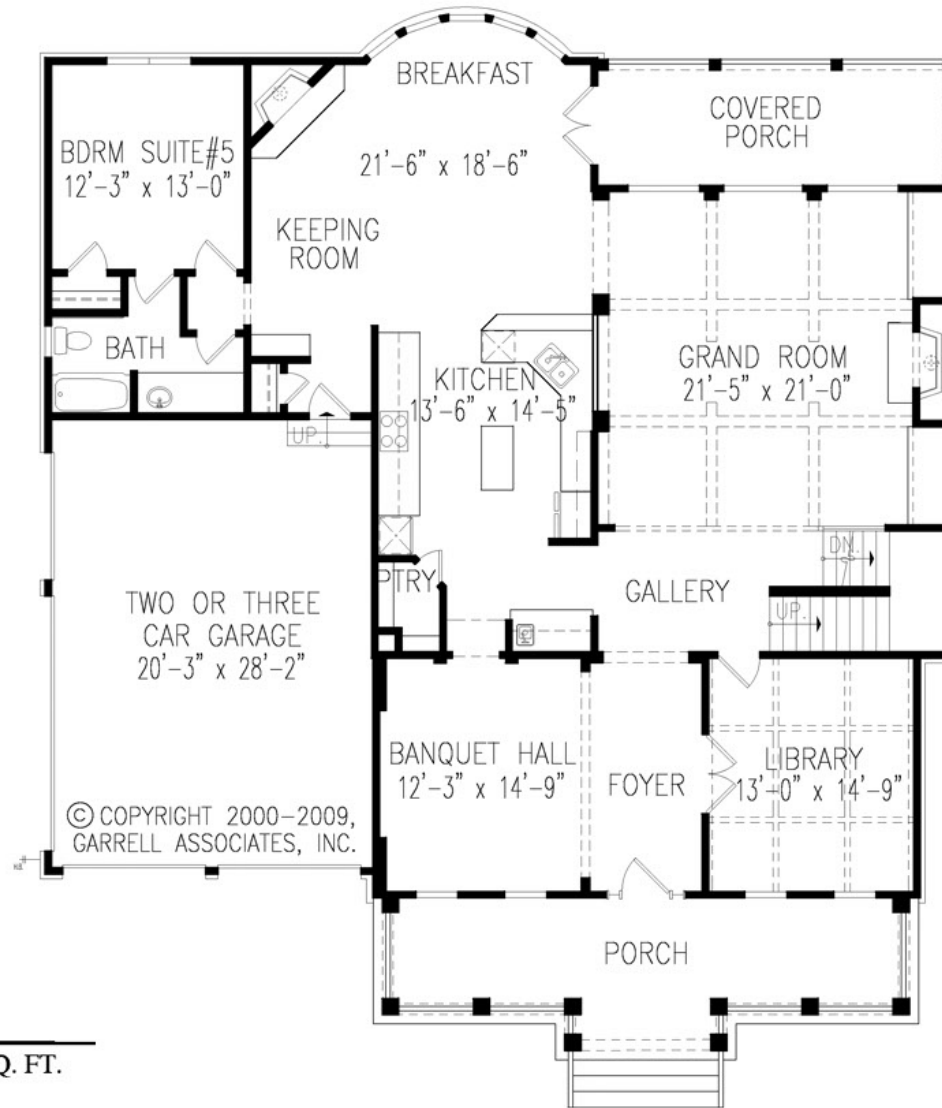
BREAKFAST
21'-6" x 18'-6"

COVERED PORCH

BDRM SUITE#5
12'-3" x 13'-0"

KEEPING ROOM

BATH

KITCHEN
13'-6" x 14'-5"

GRAND ROOM
21'-5" x 21'-0"

UP.

DN.

PTRY

GALLERY

UP.

TWO OR THREE CAR GARAGE
20'-3" x 28'-2"

BANQUET HALL
12'-3" x 14'-9"

FOYER

LIBRARY
13'-0" x 14'-9"

© COPYRIGHT 2000–2009, GARRELL ASSOCIATES, INC.

PORCH

Q. FT.